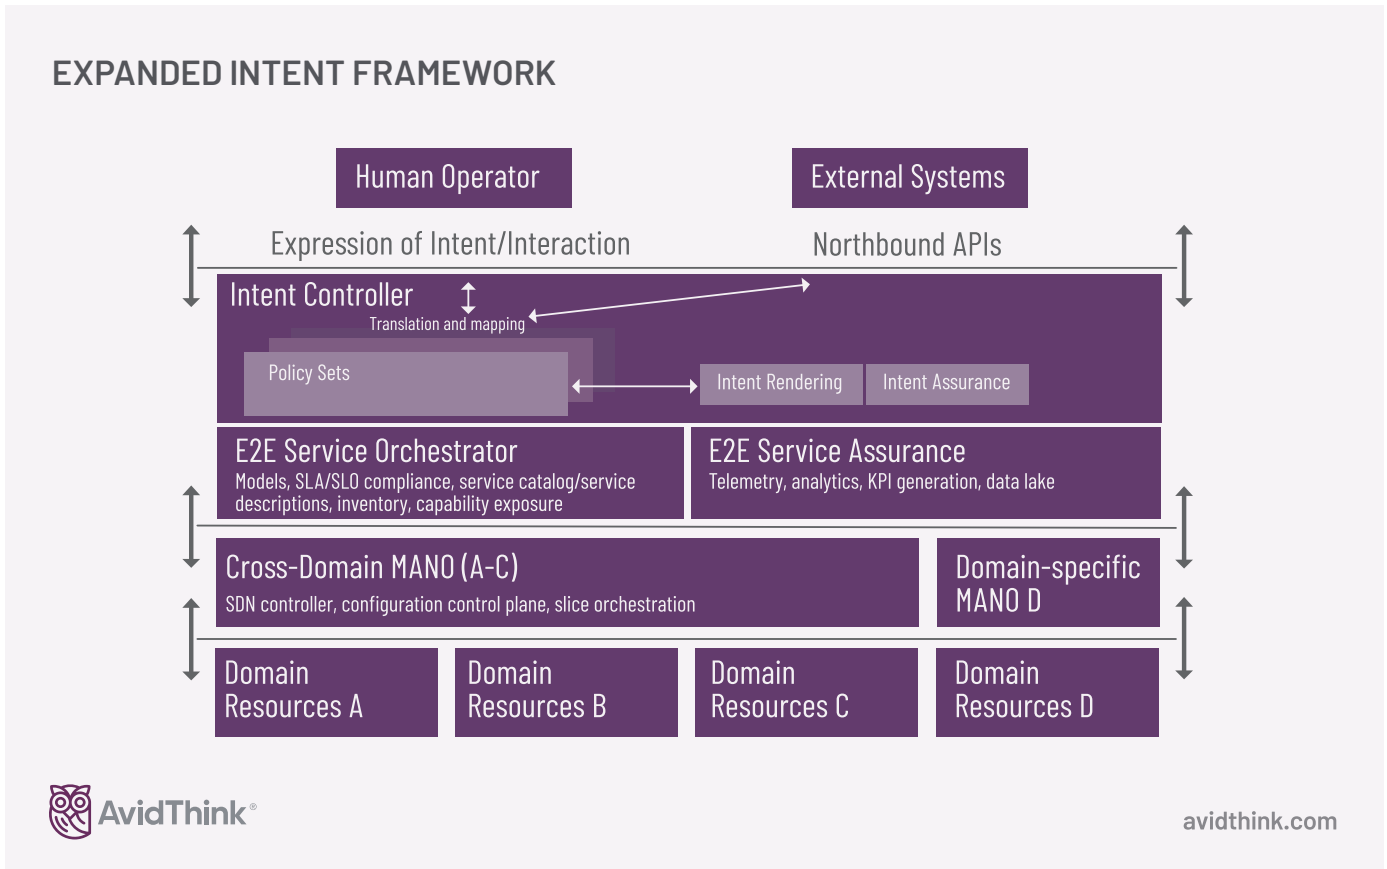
EXPANDED INTENT FRAMEWORK

Human Operator

External Systems

Expression of Intent/Interaction

Northbound APIs

Intent Controller

Translation and mapping

Policy Sets

Intent Rendering

Intent Assurance

E2E Service Orchestrator
Models, SLA/SLO compliance, service catalog/service descriptions, inventory, capability exposure

E2E Service Assurance
Telemetry, analytics, KPI generation, data lake

Cross-Domain MANO (A-C)
SDN controller, configuration control plane, slice orchestration

Domain-specific MANO D

Domain Resources A

Domain Resources B

Domain Resources C

Domain Resources D

AvidThink®

avidthink.com